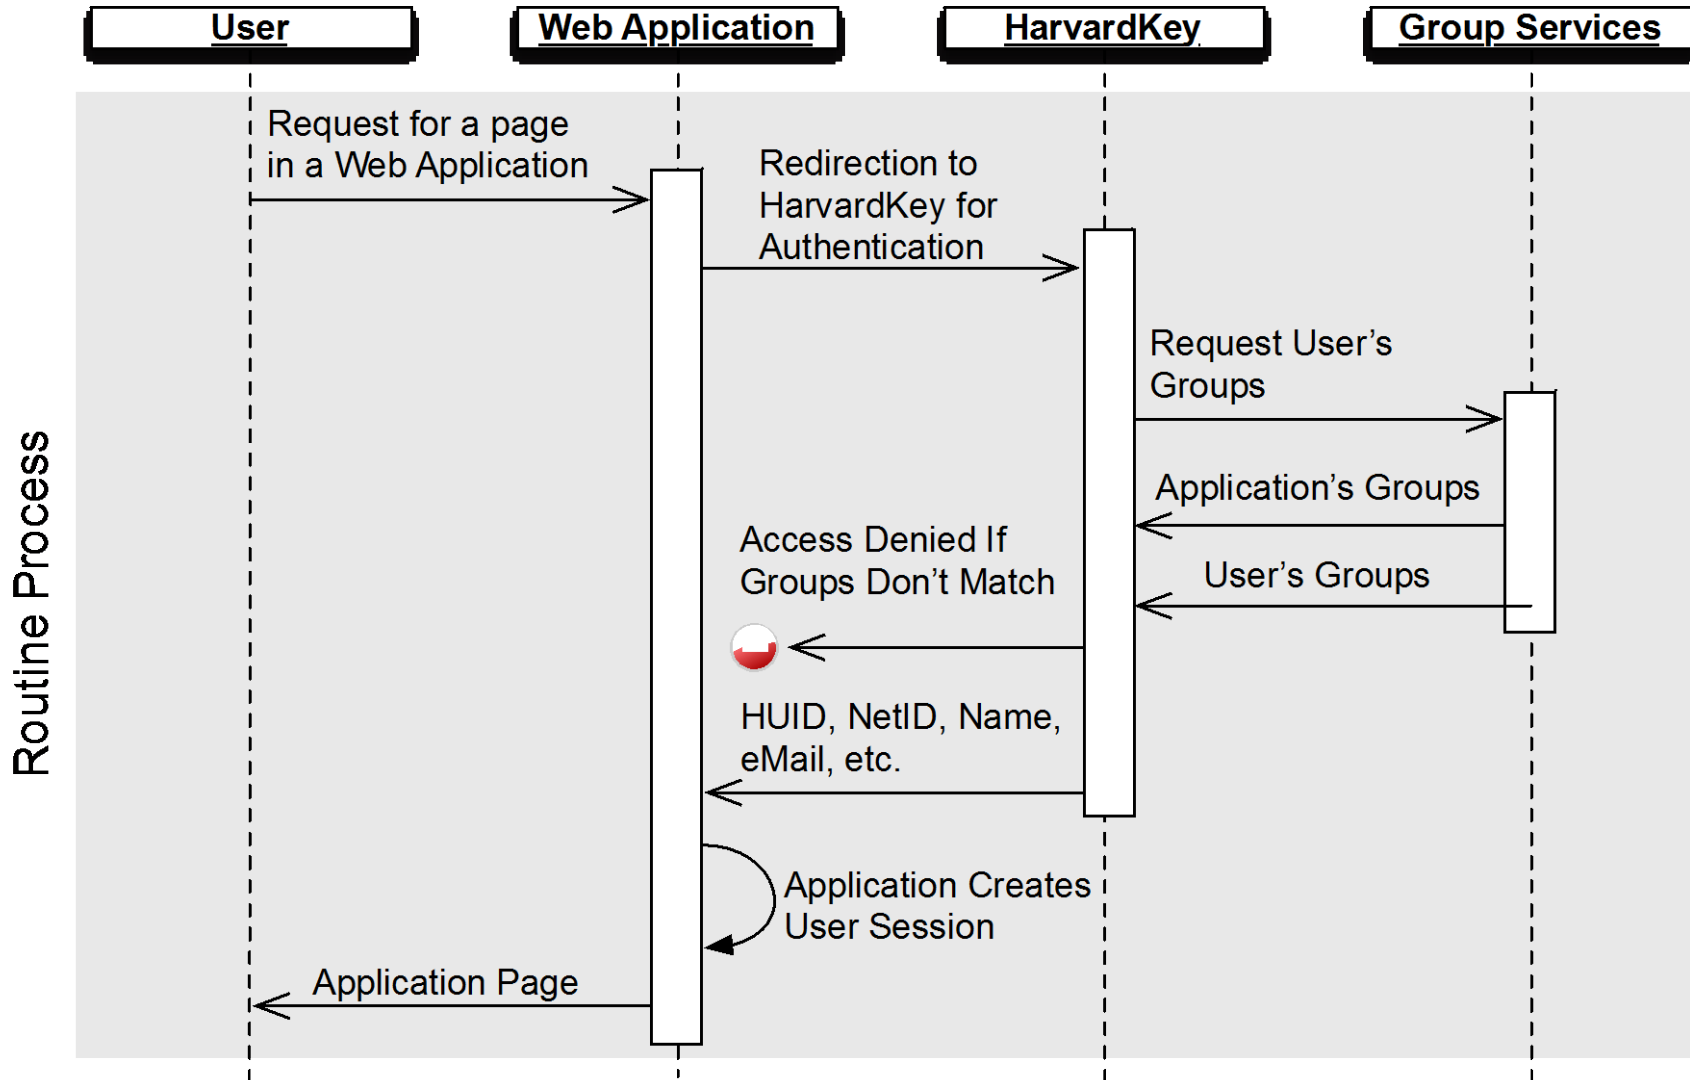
User

Web Application

HarvardKey

Group Services

Routine Process

Request for a page in a Web Application

Redirection to HarvardKey for Authentication

Request User’s Groups

Application’s Groups

User’s Groups

Access Denied If Groups Don’t Match

HUID, NetID, Name, eMail, etc.

Application Creates User Session

Application Page